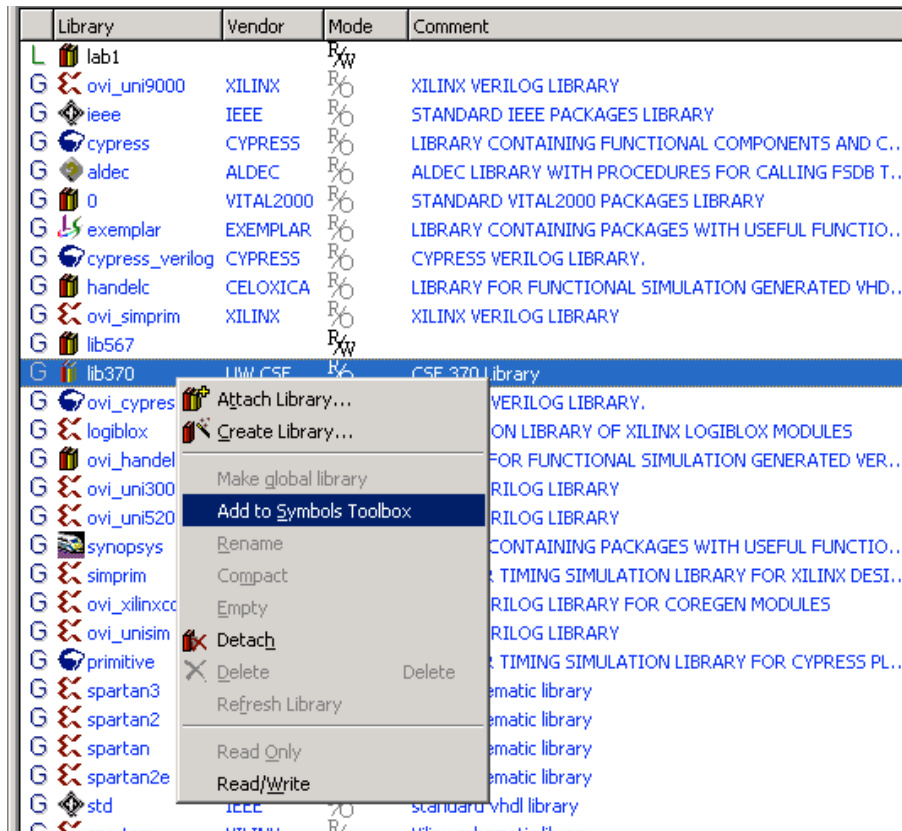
| | Library | Vendor | Mode | Comment |
|---|---|---|---|---|
| L | lab1 | | R/W | |
| G | ovi_uni9000 | XILINX | R/O | XILINX VERILOG LIBRARY |
| G | ieee | IEEE | R/O | STANDARD IEEE PACKAGES LIBRARY |
| G | cypress | CYPRESS | R/O | LIBRARY CONTAINING FUNCTIONAL COMPONENTS AND C... |
| G | aldec | ALDEC | R/O | ALDEC LIBRARY WITH PROCEDURES FOR CALLING FSDB T... |
| G | 0 | VITAL2000 | R/O | STANDARD VITAL2000 PACKAGES LIBRARY |
| G | exemplar | EXEMPLAR | R/O | LIBRARY CONTAINING PACKAGES WITH USEFUL FUNCTIO... |
| G | cypress_verilog | CYPRESS | R/O | CYPRESS VERILOG LIBRARY. |
| G | handelc | CELOXICA | R/O | LIBRARY FOR FUNCTIONAL SIMULATION GENERATED VHD... |
| G | ovi_simprim | XILINX | R/O | XILINX VERILOG LIBRARY |
| G | lib567 | | R/W | |
| G | lib370 | UW CSE | R/O | CSE 370 Library |
| G | ovi_cypres | | | VERILOG LIBRARY. |
| G | logiblox | | | ON LIBRARY OF XILINX LOGIBLOX MODULES |
| G | ovi_handel | | | FOR FUNCTIONAL SIMULATION GENERATED VER... |
| G | ovi_uni300 | | | RILOG LIBRARY |
| G | ovi_uni520 | | | RILOG LIBRARY |
| G | synopsys | | | CONTAINING PACKAGES WITH USEFUL FUNCTIO... |
| G | simprim | | | TIMING SIMULATION LIBRARY FOR XILINX DESI... |
| G | ovi_xilinxc | | | RILOG LIBRARY FOR COREGEN MODULES |
| G | ovi_unisim | | | RILOG LIBRARY |
| G | primitive | | | TIMING SIMULATION LIBRARY FOR CYPRESS PL... |
| G | spartan3 | | | ematic library |
| G | spartan2 | | | ematic library |
| G | spartan | | | ematic library |
| G | spartan2e | | | ematic library |
| G | std | IEEE | | standard vhdl library |

Attach Library...
Create Library...
Make global library
Add to Symbols Toolbox
Rename
Compact
Empty
Detach
Delete Delete
Refresh Library
Read Only
Read/Write